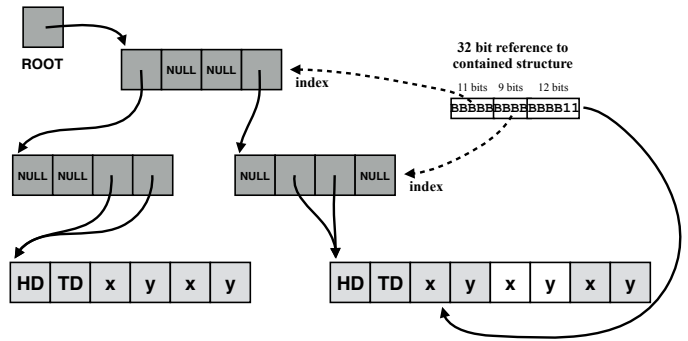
ROOT

NULL NULL

index

32 bit reference to contained structure

11 bits 9 bits 12 bits

BBBBB BBBB BBBBB11

NULL NULL

NULL NULL

index

| HD | TD | x | y | x | y |
|---|---|---|---|---|---|

| HD | TD | x | y | x | y | x | y |
|---|---|---|---|---|---|---|---|